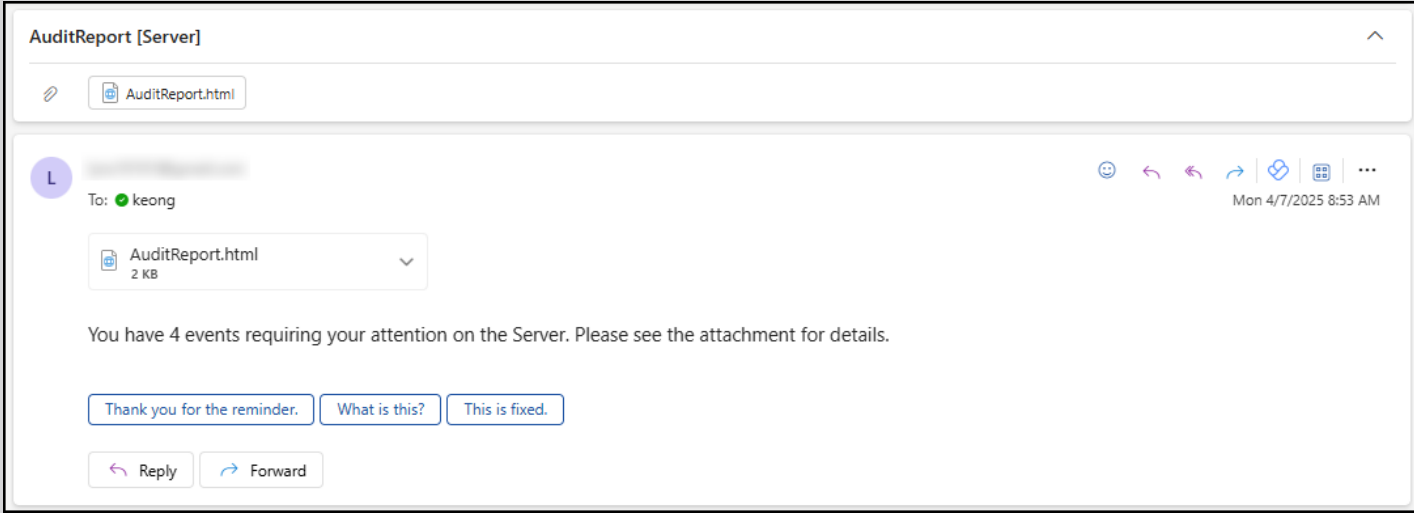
AuditReport [Server]

AuditReport.html

L

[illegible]

To: keong

Mon 4/7/2025 8:53 AM

AuditReport.html
2 KB

You have 4 events requiring your attention on the Server. Please see the attachment for details.

Thank you for the reminder.

What is this?

This is fixed.

Reply

Forward